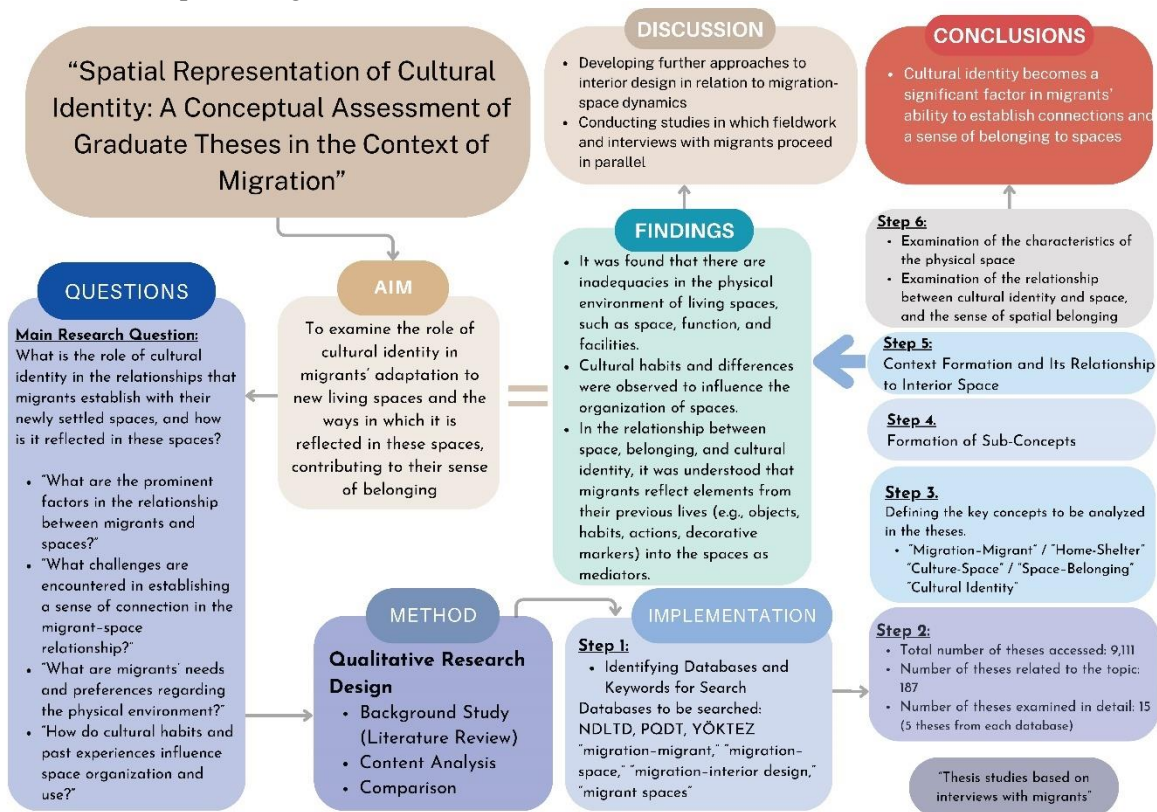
"Spatial Representation of Cultural Identity: A Conceptual Assessment of Graduate Theses in the Context of Migration"

DISCUSSION
• Developing further approaches to interior design in relation to migration-space dynamics
• Conducting studies in which fieldwork and interviews with migrants proceed in parallel

CONCLUSIONS
• Cultural identity becomes a significant factor in migrants' ability to establish connections and a sense of belonging to spaces

QUESTIONS
Main Research Question:
What is the role of cultural identity in the relationships that migrants establish with their newly settled spaces, and how is it reflected in these spaces?
• "What are the prominent factors in the relationship between migrants and spaces?"
• "What challenges are encountered in establishing a sense of connection in the migrant-space relationship?"
• "What are migrants' needs and preferences regarding the physical environment?"
• "How do cultural habits and past experiences influence space organization and use?"

AIM
To examine the role of cultural identity in migrants' adaptation to new living spaces and the ways in which it is reflected in these spaces, contributing to their sense of belonging

FINDINGS
• It was found that there are inadequacies in the physical environment of living spaces, such as space, function, and facilities.
• Cultural habits and differences were observed to influence the organization of spaces.
• In the relationship between space, belonging, and cultural identity, it was understood that migrants reflect elements from their previous lives (e.g., objects, habits, actions, decorative markers) into the spaces as mediators.

Step 6:
• Examination of the characteristics of the physical space
• Examination of the relationship between cultural identity and space, and the sense of spatial belonging

Step 5:
Context Formation and Its Relationship to Interior Space

Step 4.
Formation of Sub-Concepts

Step 3.
Defining the key concepts to be analyzed in the theses.
• "Migration-Migrant" / "Home-Shelter" "Culture-Space" / "Space-Belonging" "Cultural Identity"

METHOD
Qualitative Research Design
• Background Study (Literature Review)
• Content Analysis
• Comparison

IMPLEMENTATION
Step 1:
• Identifying Databases and Keywords for Search
Databases to be searched: NDLTD, PQDT, YÖKTEZ
"migration-migrant," "migration-space," "migration-interior design," "migrant spaces"

Step 2:
• Total number of theses accessed: 9,111
• Number of theses related to the topic: 187
• Number of theses examined in detail: 15 (5 theses from each database)

"Thesis studies based on interviews with migrants"